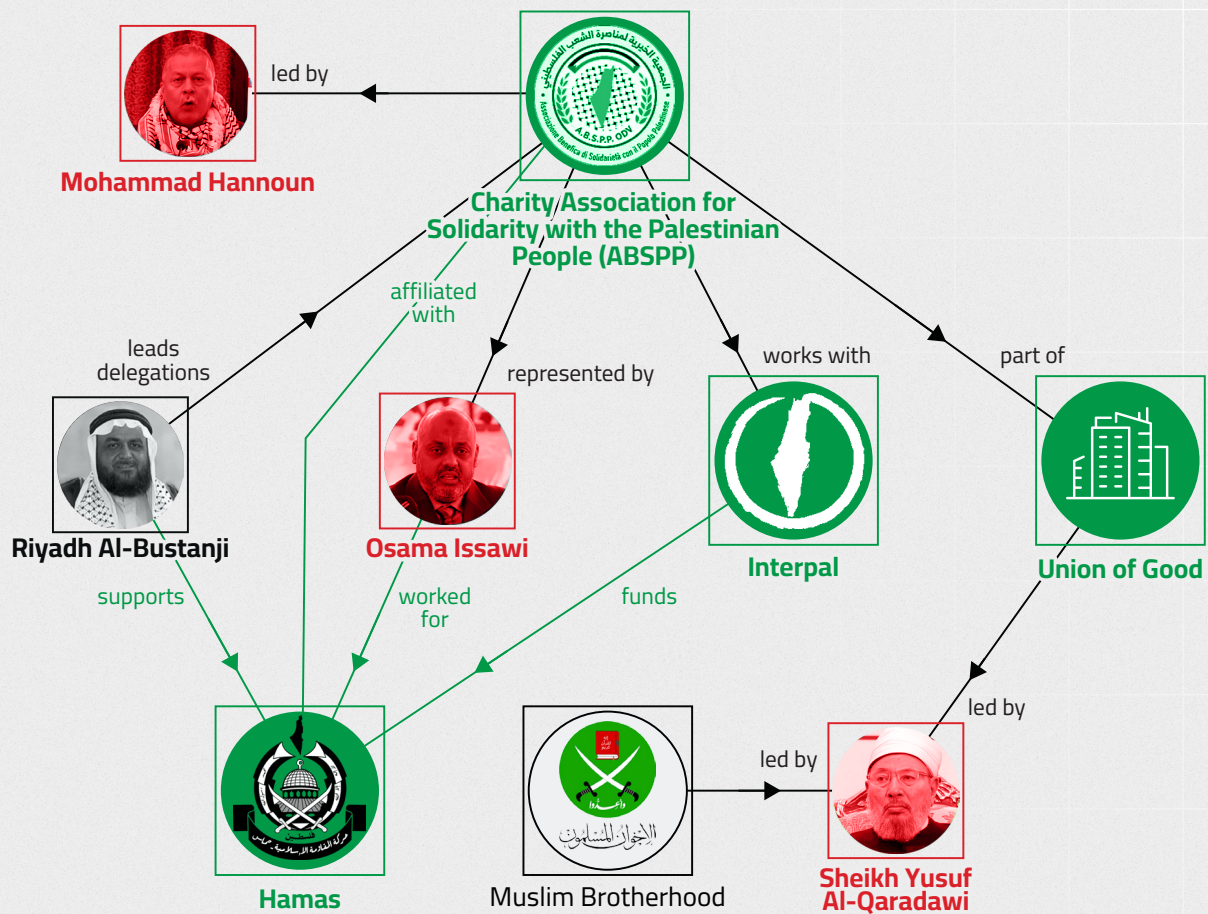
led by

Mohammad Hannoun

الجمعية الخيرية لمناصرة الشعب الفلسطيني
A.B.S.P.P. ODV
Associazione Benefica di Solidarietà con il Popolo Palestinese

Charity Association for Solidarity with the Palestinian People (ABSPP)

affiliated with

leads delegations

represented by

works with

part of

Riyadh Al-Bustanji

Osama Issawi

Interpal

Union of Good

supports

worked for

funds

led by

led by

Hamas

Muslim Brotherhood

الإخوان المسلمون

Sheikh Yusuf Al-Qaradawi